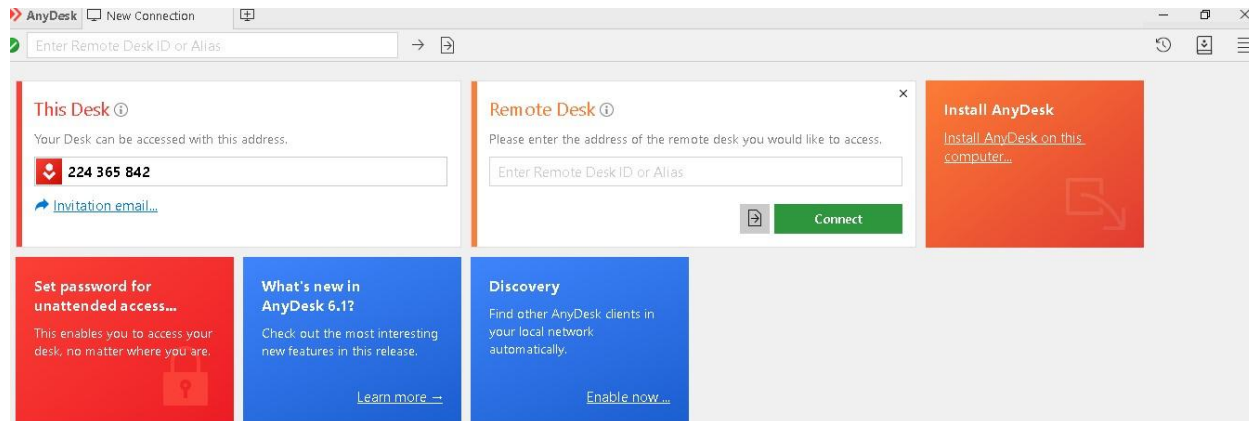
AnyDesk New Connection

Enter Remote Desk ID or Alias

This Desk ⓘ
Your Desk can be accessed with this address.
224 365 842
Invitation email...

Remote Desk ⓘ
Please enter the address of the remote desk you would like to access.
Enter Remote Desk ID or Alias
Connect

Install AnyDesk
Install AnyDesk on this computer...

Set password for unattended access...
This enables you to access your desk, no matter where you are.

What's new in AnyDesk 6.1?
Check out the most interesting new features in this release.
Learn more →

Discovery
Find other AnyDesk clients in your local network automatically.
Enable now ...